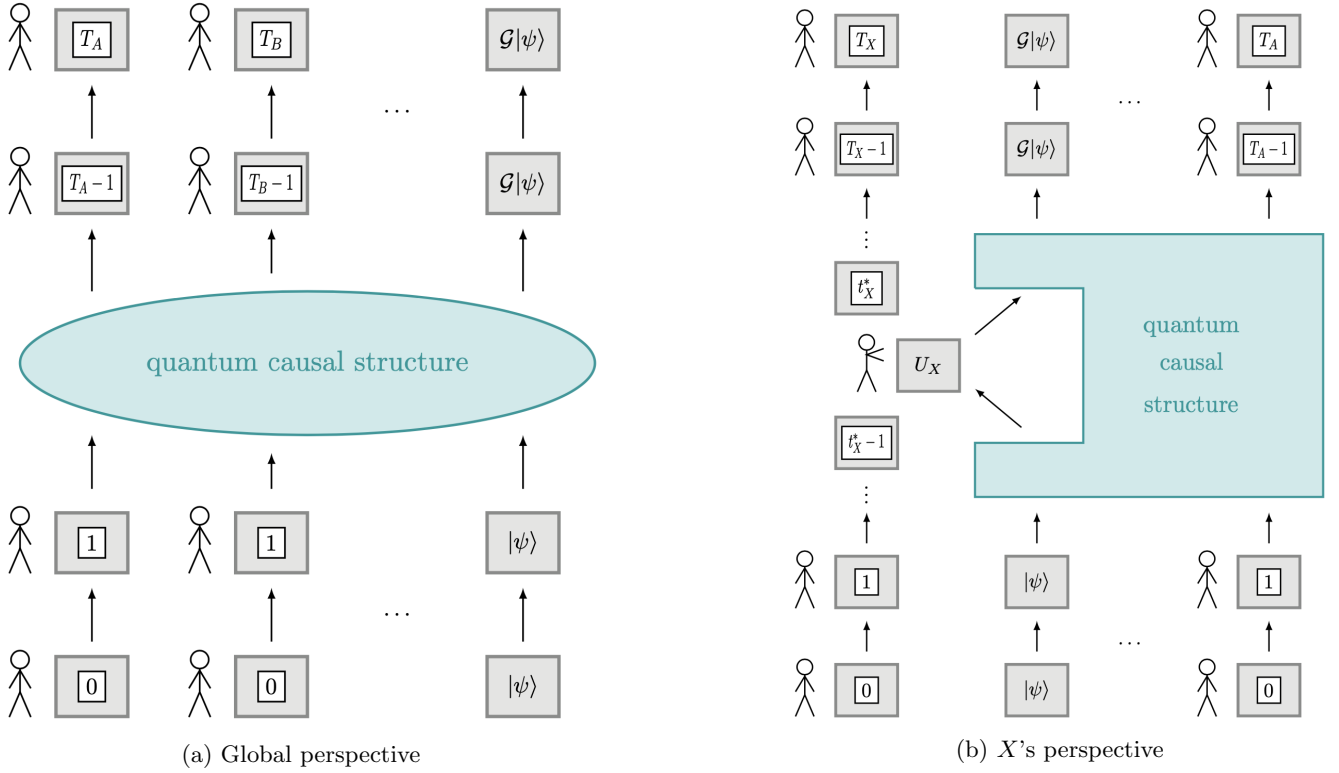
$T_A$ $T_B$ $\mathcal{G}|\psi\rangle$

…

$T_A-1$ $T_B-1$ $\mathcal{G}|\psi\rangle$

quantum causal structure

1 1 $|\psi\rangle$

…

0 0 $|\psi\rangle$

(a) Global perspective

$T_X$ $\mathcal{G}|\psi\rangle$ … $T_A$

$T_X-1$ $\mathcal{G}|\psi\rangle$ $T_A-1$

⋮

$t_X^*$

$U_X$

quantum causal structure

$t_X^*-1$

⋮

1 $|\psi\rangle$ 1

…

0 $|\psi\rangle$ 0

(b) $X$'s perspective